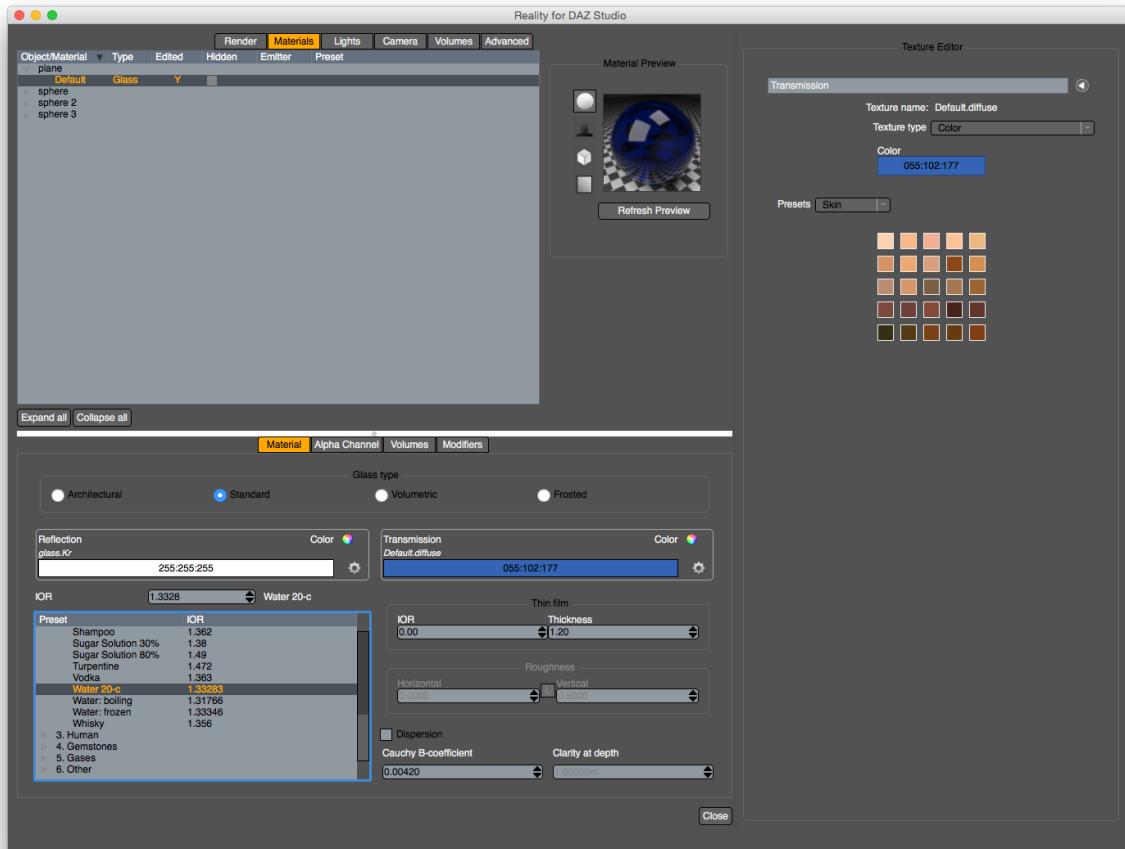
Reality for DAZ Studio

Render | Materials | Lights | Camera | Volumes | Advanced

| Object/Material | Type | Edited | Hidden | Emitter | Preset |
|---|---|---|---|---|---|
| plane | | | | | |
| Default | Glass | Y | | | |
| sphere | | | | | |
| sphere 2 | | | | | |
| sphere 3 | | | | | |

Material Preview

Refresh Preview

Expand all
Collapse all

Material | Alpha Channel | Volumes | Modifiers

Glass type

Architectural
Standard
Volumetric
Frosted

Reflection
Color
glass.Kr
255:255:255

Transmission
Color
Default.diffuse
055:102:177

IOR
1.3328
Water 20-c

| Preset | IOR |
|---|---|
| Shampoo | 1.362 |
| Sugar Solution 30% | 1.38 |
| Sugar Solution 80% | 1.49 |
| Turpentine | 1.472 |
| Vodka | 1.363 |
| Water 20-c | 1.33283 |
| Water: boiling | 1.31766 |
| Water: frozen | 1.33346 |
| Whisky | 1.356 |
| 3. Human | |
| 4. Gemstones | |
| 5. Gases | |
| 6. Other | |

Thin film
IOR
0.00
Thickness
1.20

Roughness
Horizontal
0.0000
Vertical
0.0000

Dispersion
Cauchy B-coefficient
0.00420
Clarity at depth
1.00000m

Close

Texture Editor

Transmission

Texture name: Default.diffuse
Texture type
Color
Color
055:102:177

Presets
Skin